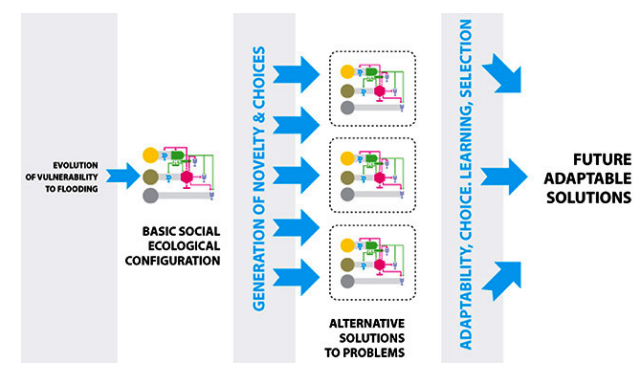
EVOLUTION OF VULNERABILITY TO FLOODING

BASIC SOCIAL ECOLOGICAL CONFIGURATION

GENERATION OF NOVELTY & CHOICES

ALTERNATIVE SOLUTIONS TO PROBLEMS

ADAPTABILITY, CHOICE, LEARNING, SELECTION

FUTURE ADAPTABLE SOLUTIONS